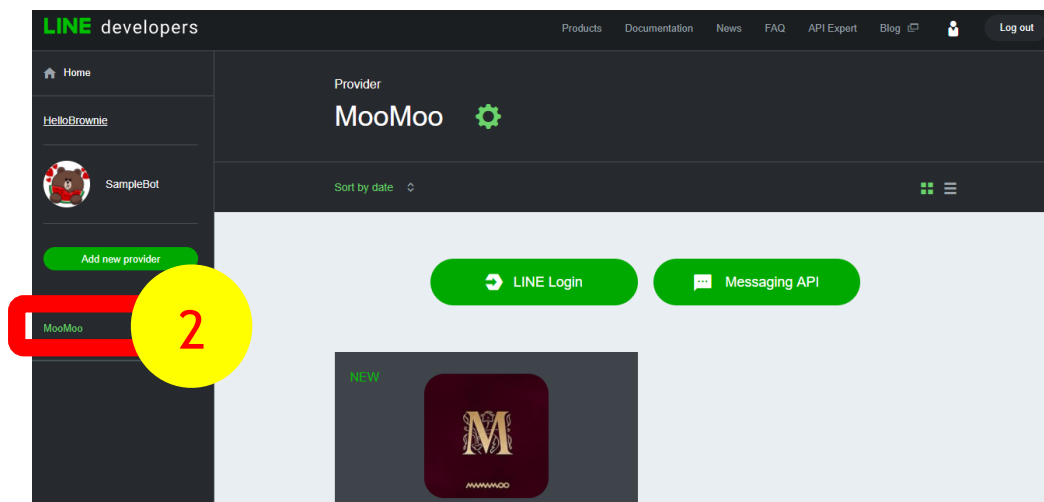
LINE developers

Products Documentation News FAQ API Expert Blog

Log out

Home

HelloBrownie

SampleBot

Add new provider

MooMoo

2

Provider

MooMoo

Sort by date

LINE Login

Messaging API

NEW

M

MAMAMOO